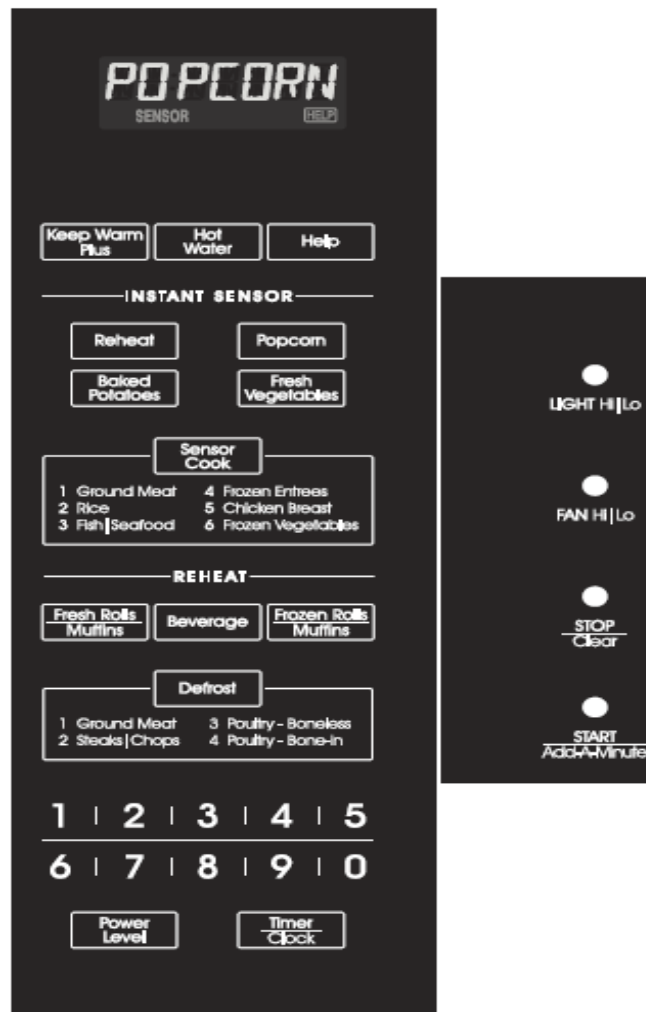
POPCORN
SENSOR HELP

Keep Warm Plus
Hot Water
Help

INSTANT SENSOR

Reheat
Popcorn
Baked Potatoes
Fresh Vegetables

Sensor Cook
1 Ground Meat
2 Rice
3 Fish | Seafood
4 Frozen Entrees
5 Chicken Breast
6 Frozen Vegetables

REHEAT

Fresh Rolls Muffins
Beverage
Frozen Rolls Muffins

Defrost
1 Ground Meat
2 Steaks | Chops
3 Poultry - Boneless
4 Poultry - Bone-In

1 | 2 | 3 | 4 | 5
6 | 7 | 8 | 9 | 0

Power Level
Timer Clock

LIGHT HI | Lo
FAN HI | Lo
STOP Clear
START Add-A-Minute